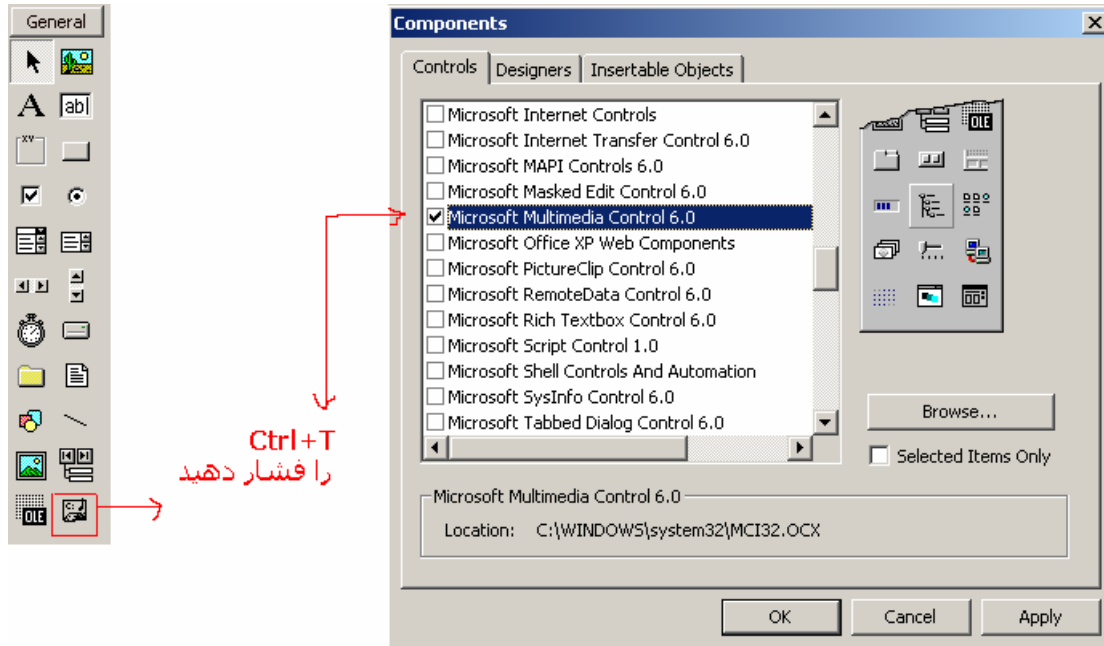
General

ab|

OLE

Ctrl+T
را فشار دهید

Components

Controls | Designers | Insertable Objects

Microsoft Internet Controls
Microsoft Internet Transfer Control 6.0
Microsoft MAPI Controls 6.0
Microsoft Masked Edit Control 6.0
☑ Microsoft Multimedia Control 6.0
Microsoft Office XP Web Components
Microsoft PictureClip Control 6.0
Microsoft RemoteData Control 6.0
Microsoft Rich Textbox Control 6.0
Microsoft Script Control 1.0
Microsoft Shell Controls And Automation
Microsoft SysInfo Control 6.0
Microsoft Tabbed Dialog Control 6.0

OLE

Browse...

Selected Items Only

Microsoft Multimedia Control 6.0

Location: C:\WINDOWS\system32\MCI32.OCX

OK | Cancel | Apply